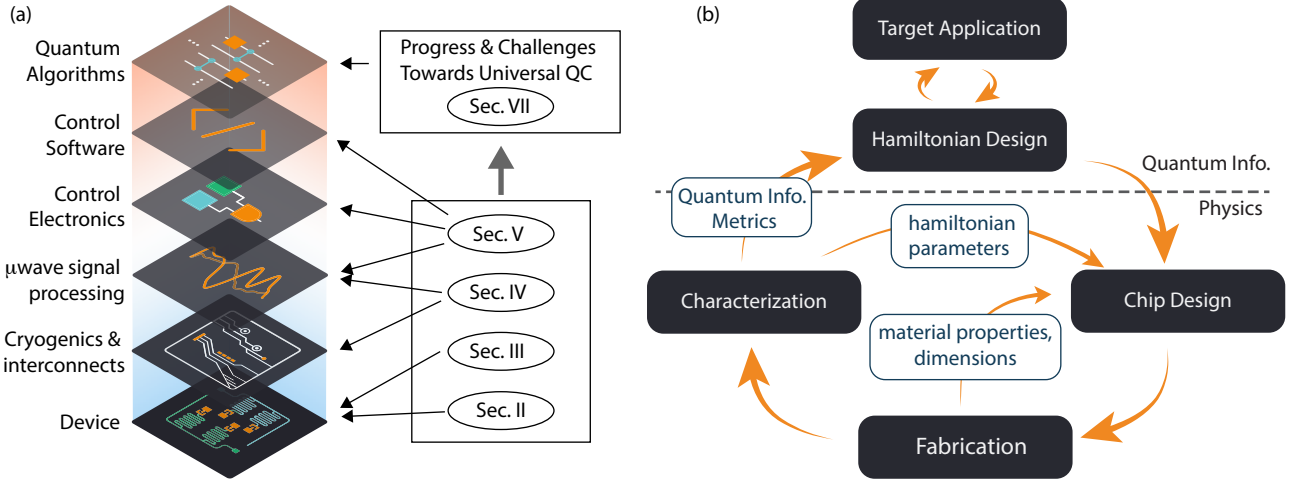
(a)

Quantum Algorithms

Control Software

Control Electronics

μwave signal processing

Cryogenics & interconnects

Device

Progress & Challenges Towards Universal QC

Sec. VII

Sec. V

Sec. IV

Sec. III

Sec. II

(b)

Target Application

Hamiltonian Design

Quantum Info.

Physics

Quantum Info. Metrics

hamiltonian parameters

Characterization

Chip Design

material properties, dimensions

Fabrication